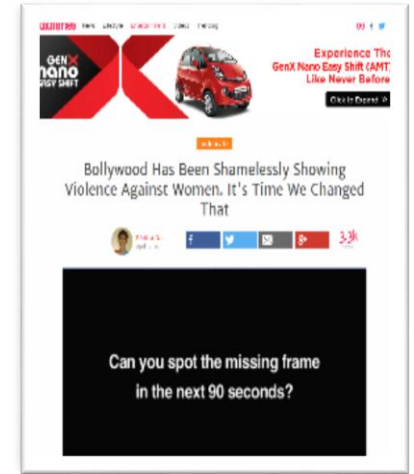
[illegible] News Lifestyle Entertainment Videos Trending

GEN X nano EASY SHIFT

Experience The GenX Nano Easy Shift (AMT) Like Never Before

Click to Expand

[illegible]

Bollywood Has Been Shamelessly Showing Violence Against Women. It's Time We Changed That

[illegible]

f

g+

3.3k

Can you spot the missing frame in the next 90 seconds?